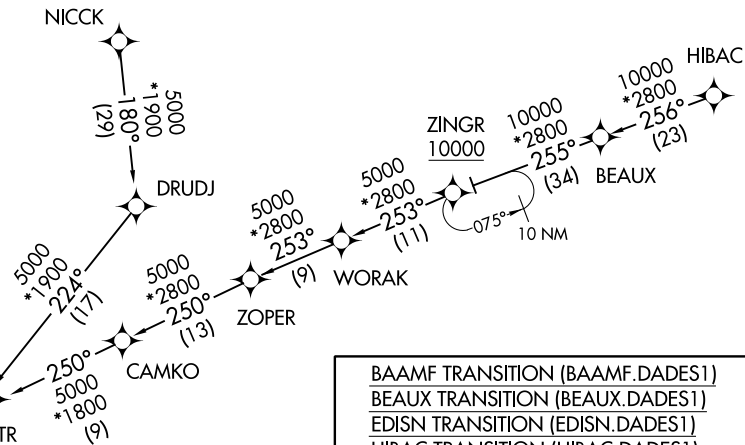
NICCK

5000
*1900
180°
(29)

DRUDJ

5000
*1900
224°
(17)

HIBAC

10000
*2800
256°
(23)

10000
*2800
255°
(34)

BEAUX

ZINGR
10000

075°

10 NM

5000
*2800
253°
(11)

WORAK

5000
*2800
253°
(9)

ZOPER

5000
*2800
250°
(13)

CAMKO

250°
5000
*1800
(9)

TR

BAAMF TRANSITION (BAAMF.DADES1)
BEAUX TRANSITION (BEAUX.DADES1)
EDISN TRANSITION (EDISN.DADES1)
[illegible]